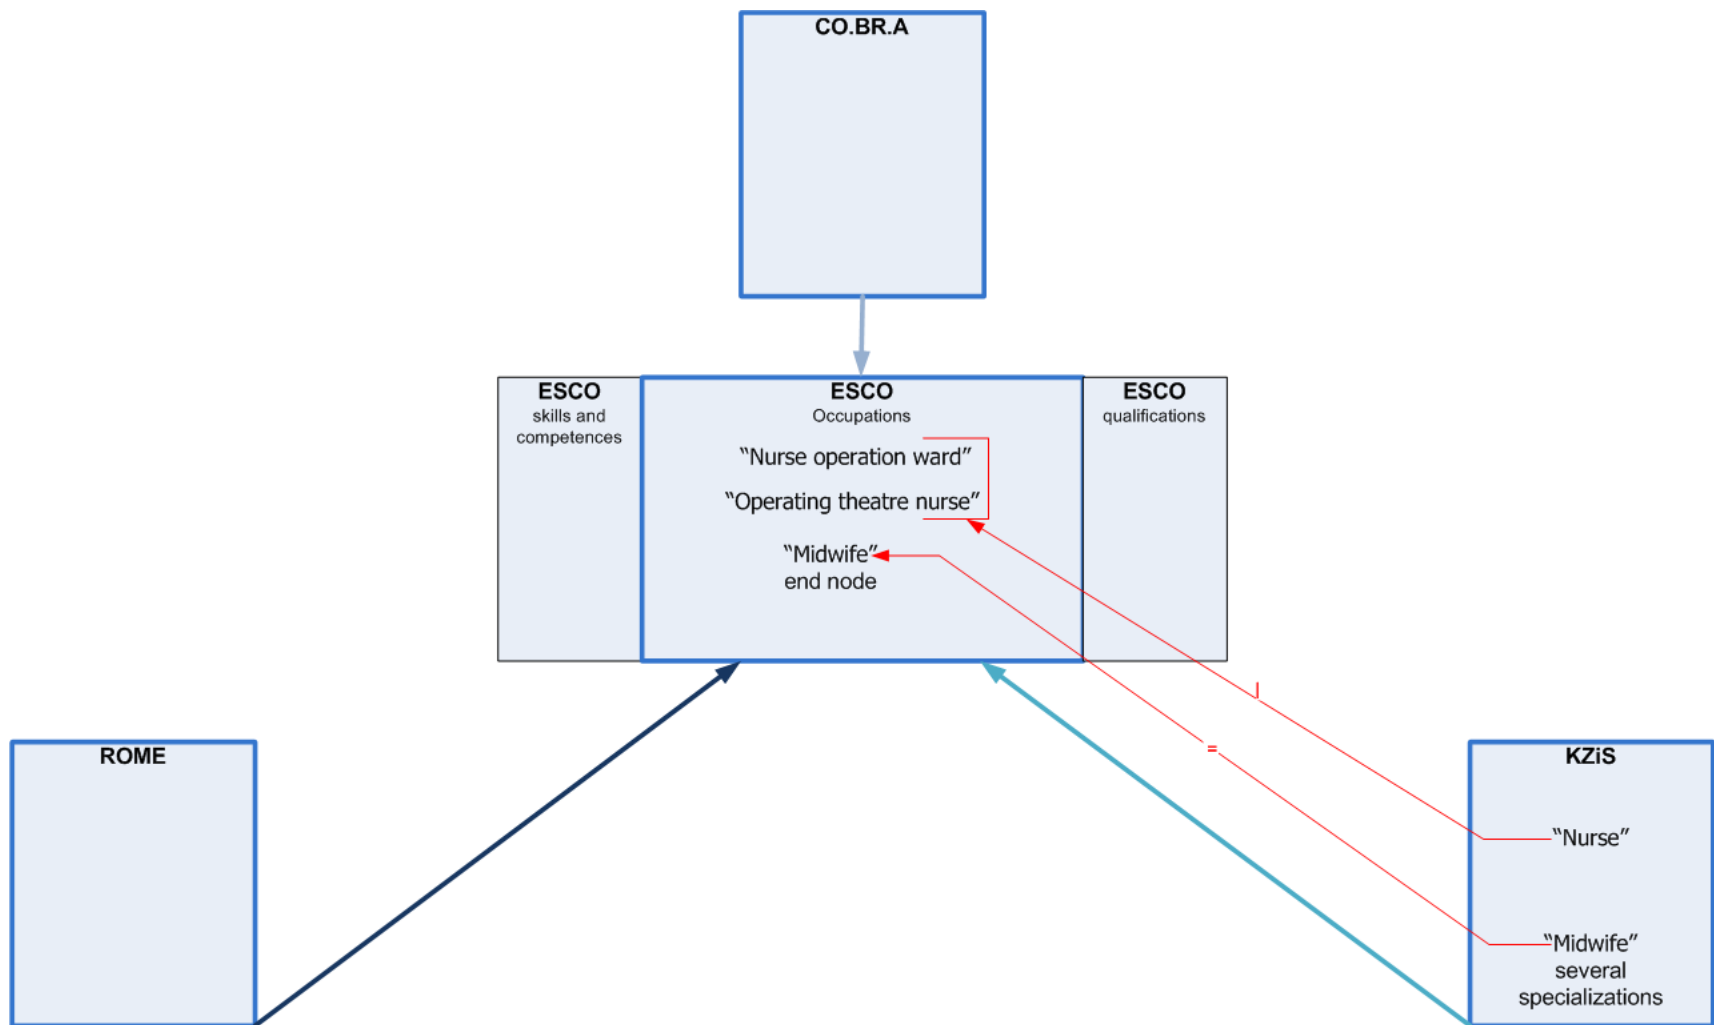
CO.BR.A

ESCO
skills and competences

ESCO
Occupations

"Nurse operation ward"

"Operating theatre nurse"

"Midwife"
end node

ESCO
qualifications

ROME

KZiS

"Nurse"

"Midwife"
several specializations

=